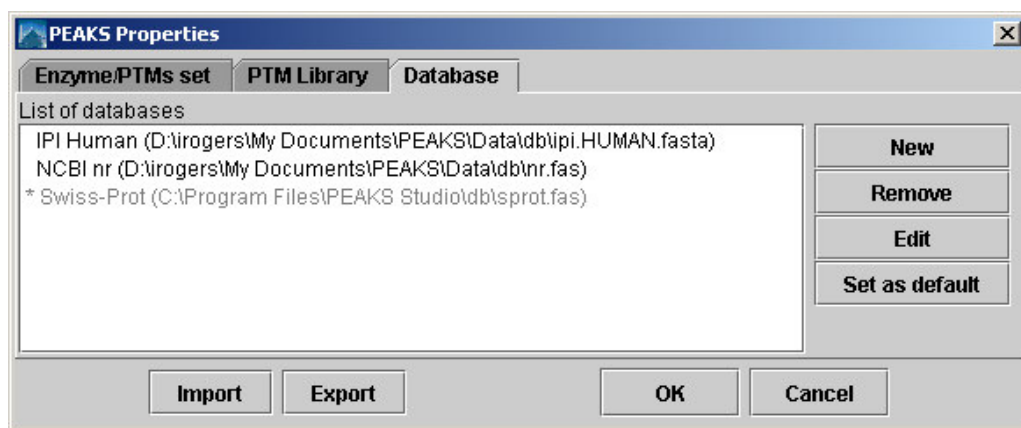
PEAKS Properties

Enzyme/PTMs set | PTM Library | Database

List of databases

IPI Human (D:\irogers\My Documents\PEAKS\Data\db\ipi.HUMAN.fasta)
NCBI nr (D:\irogers\My Documents\PEAKS\Data\db\nr.fas)
* Swiss-Prot (C:\Program Files\PEAKS Studio\db\sprot.fas)

New
Remove
Edit
Set as default

Import
Export
OK
Cancel